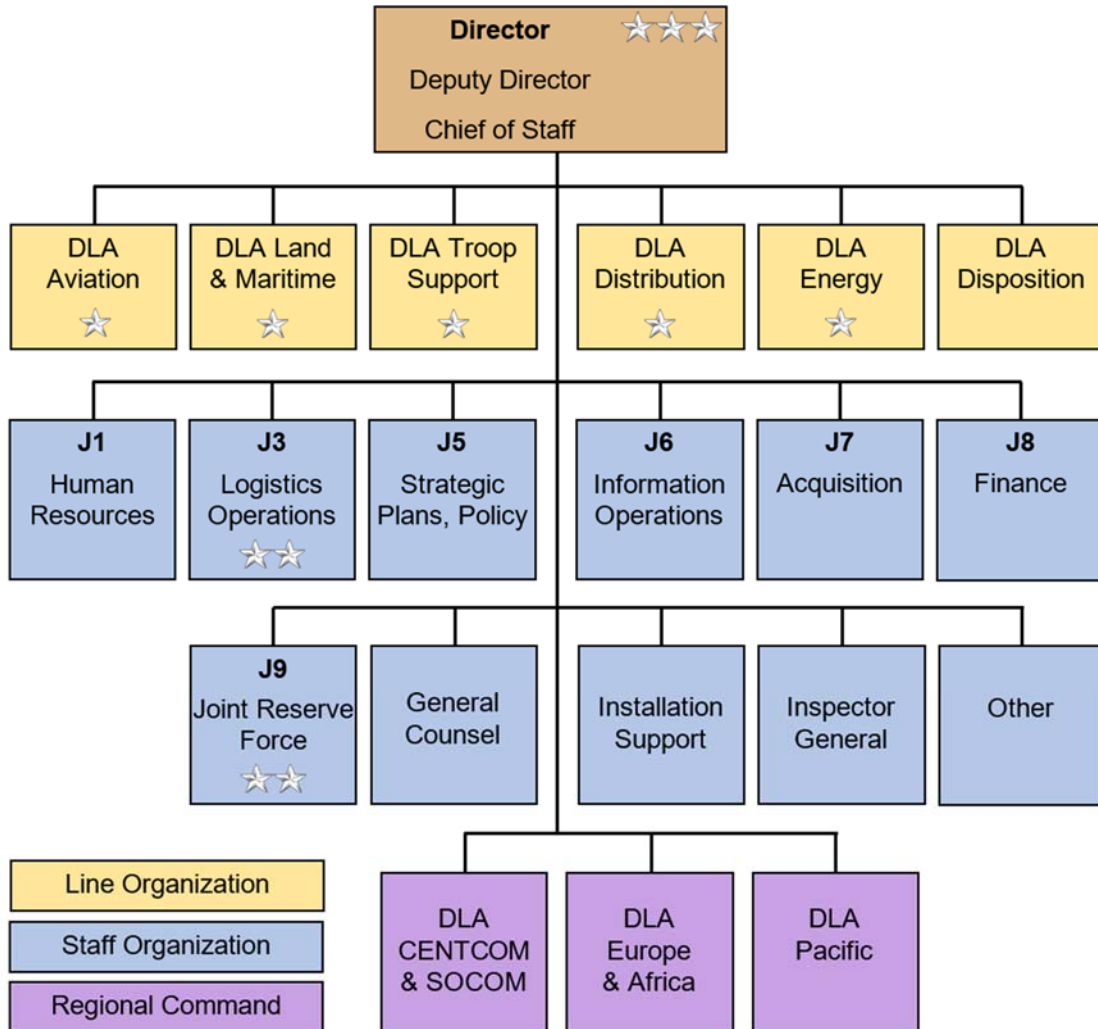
Director
Deputy Director
Chief of Staff

DLA Aviation

DLA Land & Maritime

DLA Troop Support

DLA Distribution

DLA Energy

DLA Disposition

J1
Human Resources

J3
Logistics Operations

J5
Strategic Plans, Policy

J6
Information Operations

J7
Acquisition

J8
Finance

J9
Joint Reserve Force

General Counsel

Installation Support

Inspector General

Other

Line Organization

Staff Organization

Regional Command

DLA CENTCOM & SOCOM

DLA Europe & Africa

DLA Pacific